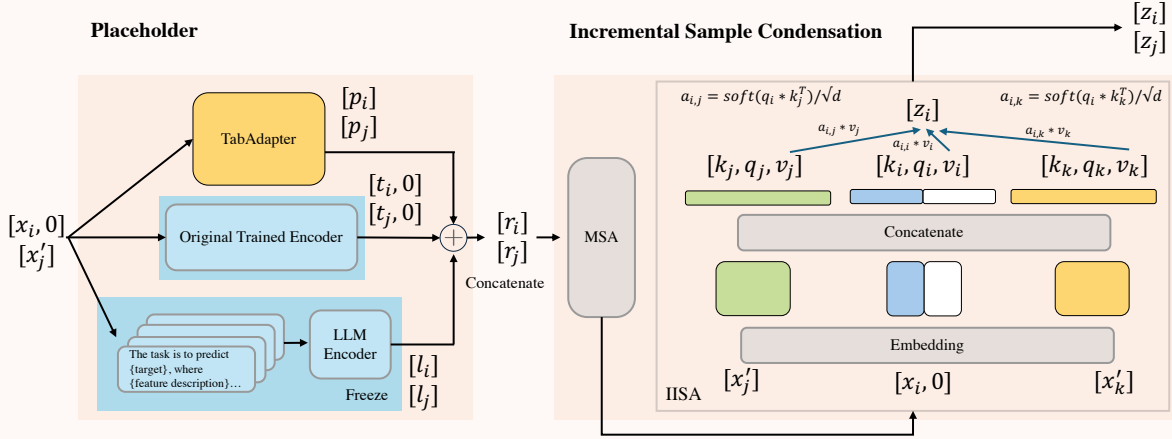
Placeholder

Incremental Sample Condensation

$[z_i]$
$[z_j]$

$[p_i]$
$[p_j]$

TabAdapter

$[t_i, 0]$
$[t_j, 0]$

$[x_i, 0]$
$[x_j']$

Original Trained Encoder

$[r_i]$
$[r_j]$

Concatenate

MSA

The task is to predict {target}, where {feature description}…

LLM Encoder

$[l_i]$
$[l_j]$

Freeze

$a_{i,j} = soft(q_i * k_j^T)/\sqrt{d}$

$[z_i]$

$a_{i,k} = soft(q_i * k_k^T)/\sqrt{d}$

$a_{i,j} * v_j$

$a_{i,i} * v_i$

$a_{i,k} * v_k$

$[k_j, q_j, v_j]$

$[k_i, q_i, v_i]$

$[k_k, q_k, v_k]$

Concatenate

Embedding

$[x_j']$

$[x_i, 0]$

$[x_k']$

IISA